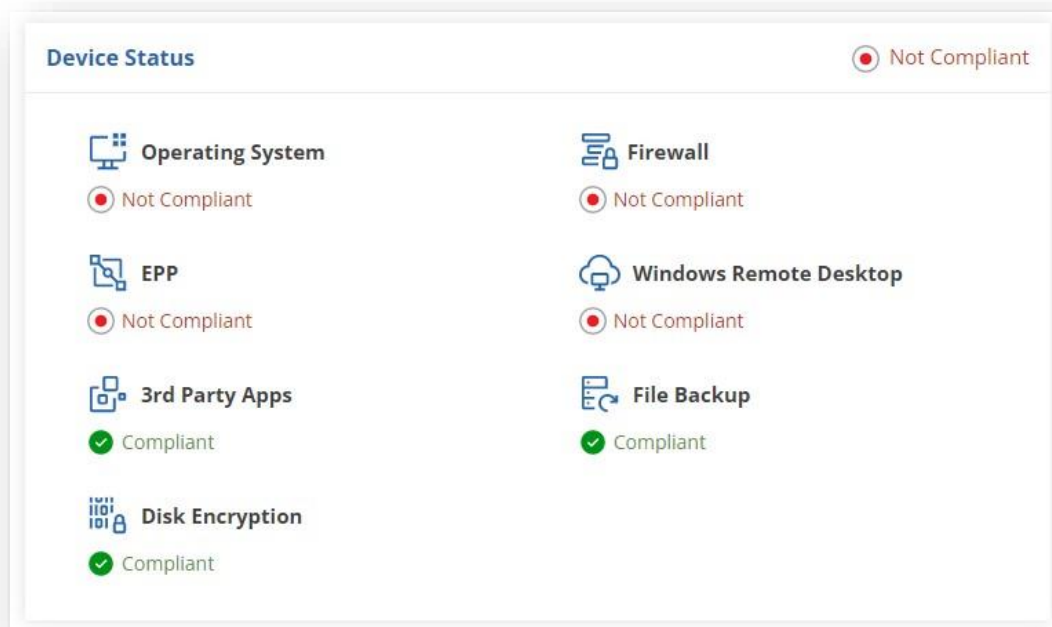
Device Status

Not Compliant

Operating System

Not Compliant

Firewall

Not Compliant

EPP

Not Compliant

Windows Remote Desktop

Not Compliant

3rd Party Apps

Compliant

File Backup

Compliant

Disk Encryption

Compliant